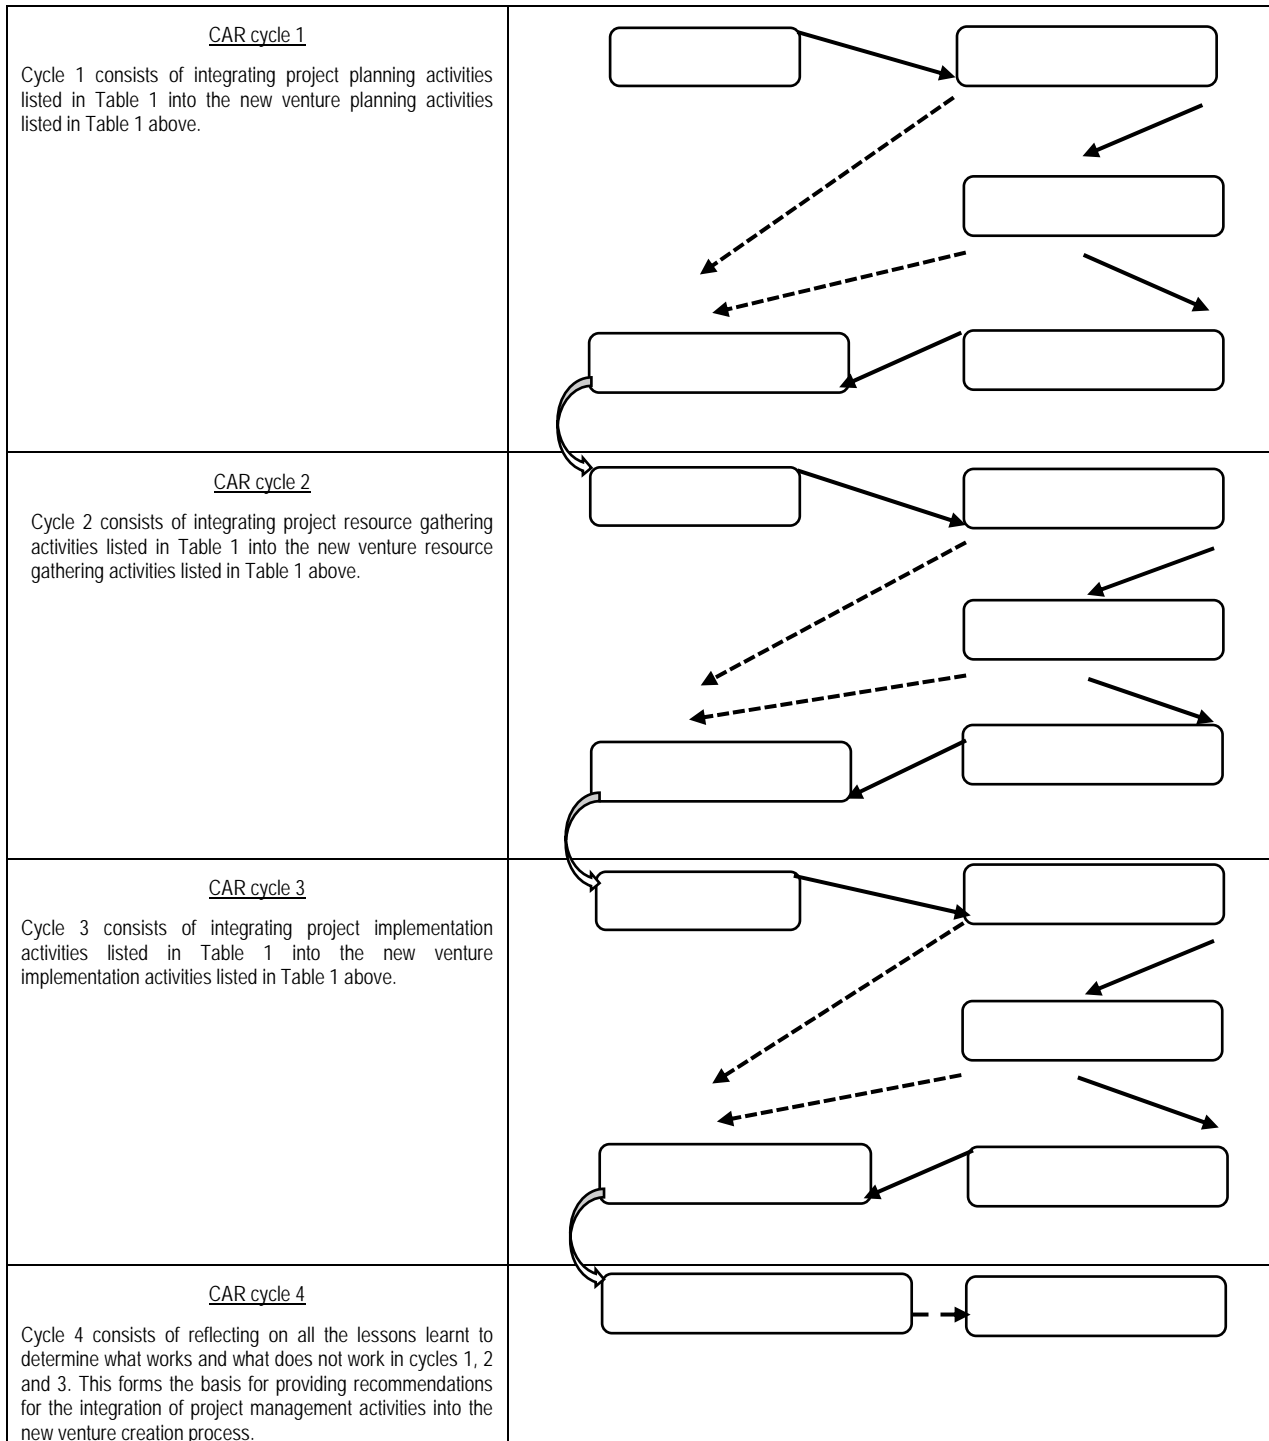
CAR cycle 1

Cycle 1 consists of integrating project planning activities listed in Table 1 into the new venture planning activities listed in Table 1 above.

CAR cycle 2

Cycle 2 consists of integrating project resource gathering activities listed in Table 1 into the new venture resource gathering activities listed in Table 1 above.

CAR cycle 3

Cycle 3 consists of integrating project implementation activities listed in Table 1 into the new venture implementation activities listed in Table 1 above.

CAR cycle 4

Cycle 4 consists of reflecting on all the lessons learnt to determine what works and what does not work in cycles 1, 2 and 3. This forms the basis for providing recommendations for the integration of project management activities into the new venture creation process.